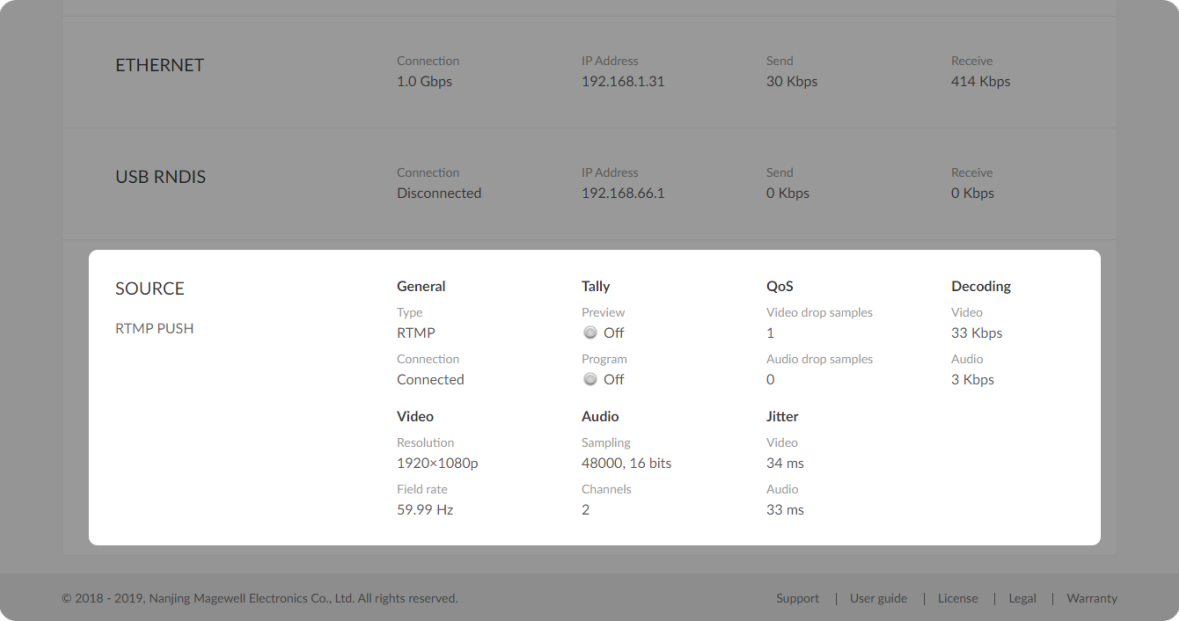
ETHERNET

Connection
1.0 Gbps

IP Address
192.168.1.31

Send
30 Kbps

Receive
414 Kbps

USB RNDIS

Connection
Disconnected

IP Address
192.168.66.1

Send
0 Kbps

Receive
0 Kbps

SOURCE

RTMP PUSH

General

Type
RTMP

Connection
Connected

Tally

Preview
Off

Program
Off

QoS

Video drop samples
1

Audio drop samples
0

Decoding

Video
33 Kbps

Audio
3 Kbps

Video

Resolution
1920×1080p

Field rate
59.99 Hz

Audio

Sampling
48000, 16 bits

Channels
2

Jitter

Video
34 ms

Audio
33 ms

© 2018 - 2019, Nanjing Magewell Electronics Co., Ltd. All rights reserved.

Support | User guide | License | Legal | Warranty